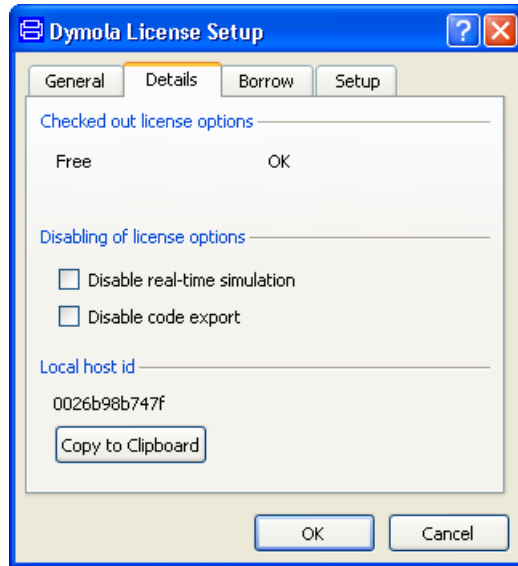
Dymola License Setup

?

General | Details | Borrow | Setup

Checked out license options

Free OK

Disabling of license options

Disable real-time simulation

Disable code export

Local host id

0026b98b747f

Copy to Clipboard

OK | Cancel